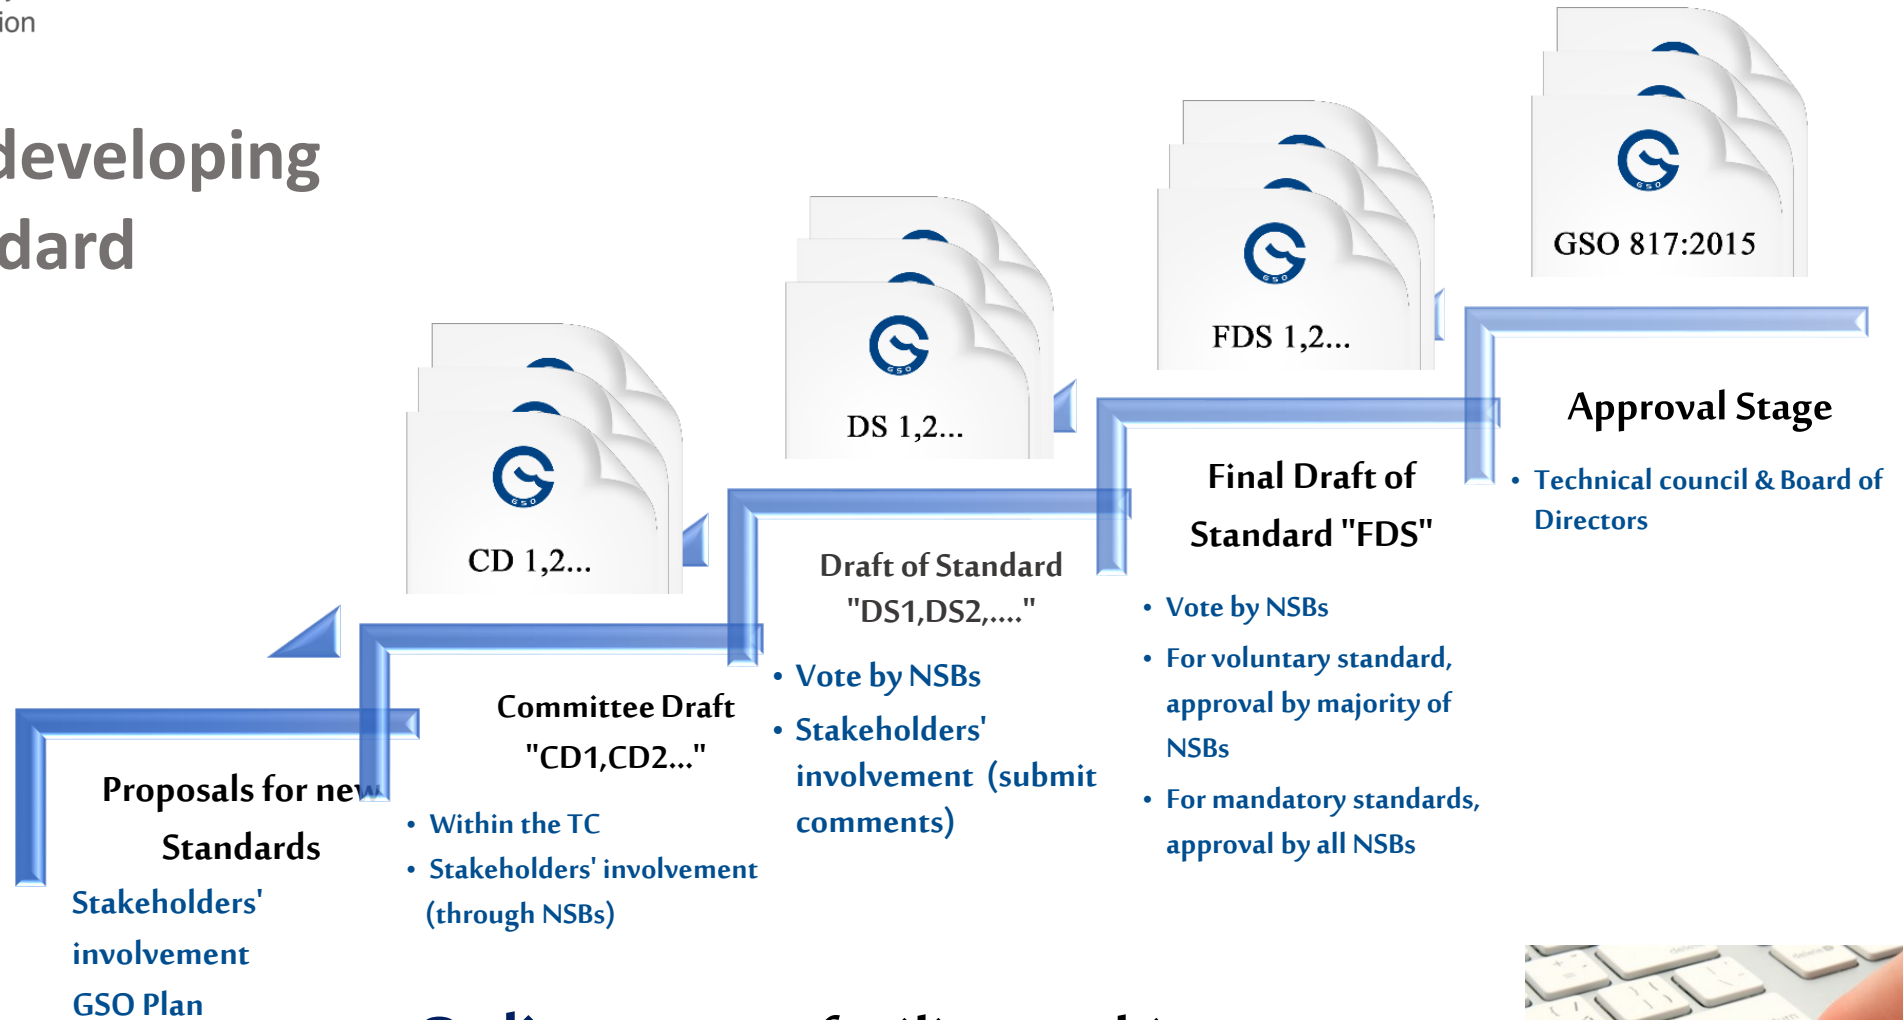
ion

developing
dard

GSO 817:2015

FDS 1,2...

DS 1,2...

CD 1,2...

Approval Stage

• Technical council & Board of Directors

Final Draft of Standard "FDS"

• Vote by NSBs
• For voluntary standard, approval by majority of NSBs
• For mandatory standards, approval by all NSBs

Draft of Standard "DS1,DS2,...."

• Vote by NSBs
• Stakeholders' involvement (submit comments)

Committee Draft "CD1,CD2..."

• Within the TC
• Stakeholders' involvement (through NSBs)

Proposals for new Standards

Stakeholders' involvement
GSO Plan

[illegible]